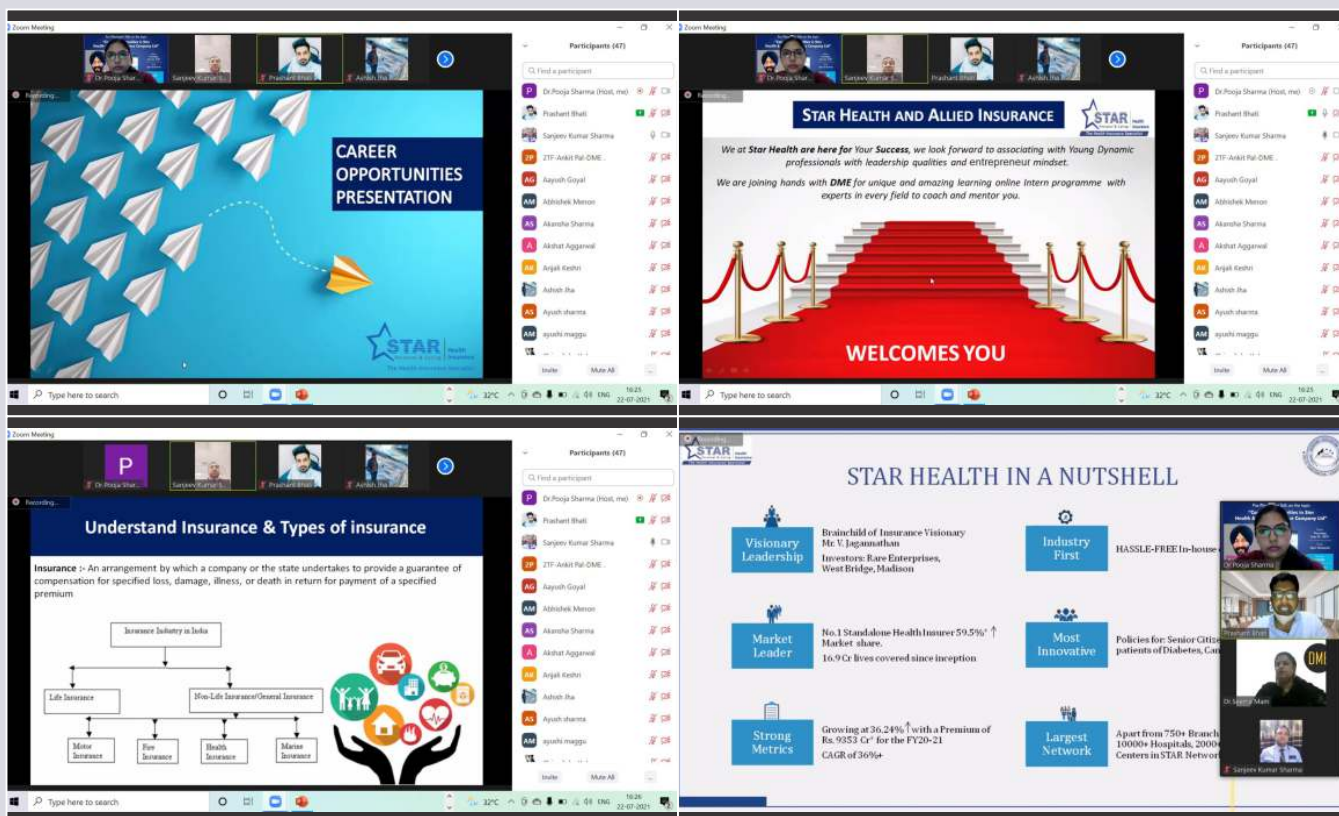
Zoom Meeting

Dr.Pooja Shar... Sanjeev Kumar S... Prashant Bhati Ashish Jha

Recording...

CAREER OPPORTUNITIES PRESENTATION

STAR Health Insurance
The Health Insurance Specialist

Participants (47)

Find a participant

Dr.Pooja Sharma (Host, me)
Prashant Bhati
Sanjeev Kumar Sharma
ZTF-Ankit Pal-DME
Aayush Goyal
Abhishek Menon
Akansha Sharma
Akshat Aggarwal
Anjali Keshri
Ashish Jha
Ayush sharma
ayushi maggu

Invite Mute All

Type here to search

32°C ENG 16:25 22-07-2021

Zoom Meeting

Dr.Pooja Shar... Sanjeev Kumar S... Prashant Bhati Ashish Jha

Recording...

STAR HEALTH AND ALLIED INSURANCE

STAR Health Insurance
The Health Insurance Specialist

We at Star Health are here for Your Success, we look forward to associating with Young Dynamic professionals with leadership qualities and entrepreneur mindset.

We are joining hands with DME for unique and amazing learning online Intern programme with experts in every field to coach and mentor you.

WELCOMES YOU

Participants (47)

Find a participant

Dr.Pooja Sharma (Host, me)
Prashant Bhati
Sanjeev Kumar Sharma
ZTF-Ankit Pal-DME
Aayush Goyal
Abhishek Menon
Akansha Sharma
Akshat Aggarwal
Anjali Keshri
Ashish Jha
Ayush sharma
ayushi maggu

Invite Mute All

Type here to search

32°C ENG 16:25 22-07-2021

Zoom Meeting

P
Dr.Pooja Shar... Sanjeev Kumar S... Prashant Bhati Ashish Jha

Recording...

Understand Insurance & Types of insurance

Insurance :- An arrangement by which a company or the state undertakes to provide a guarantee of compensation for specified loss, damage, illness, or death in return for payment of a specified premium

Insurance Industry in India

Life Insurance

Non-Life Insurance/General Insurance

Motor Insurance
Fire Insurance
Health Insurance
Marine Insurance

Participants (47)

Find a participant

Dr.Pooja Sharma (Host, me)
Prashant Bhati
Sanjeev Kumar Sharma
ZTF-Ankit Pal-DME
Aayush Goyal
Abhishek Menon
Akansha Sharma
Akshat Aggarwal
Anjali Keshri
Ashish Jha
Ayush sharma
ayushi maggu

Invite Mute All

Type here to search

32°C ENG 16:26 22-07-2021

Recording...

STAR Health Insurance
The Health Insurance Specialist

STAR HEALTH IN A NUTSHELL

Visionary Leadership
Brainchild of Insurance Visionary Mr. V. Jagannathan
Investors: Rare Enterprises, West Bridge, Madison

Industry First
HASSLE-FREE In-house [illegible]

Market Leader
No.1 Standalone Health Insurer 59.5%* ↑ Market share.
16.9 Cr lives covered since inception

Most Innovative
Policies for: Senior Citize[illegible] patients of Diabetes, Can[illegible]

Strong Metrics
Growing at 36.24%↑ with a Premium of Rs. 9353 Cr* for the FY20-21
CAGR of 36%+

Largest Network
Apart from 750+ Branch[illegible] 10000+ Hospitals, 2000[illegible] Centers in STAR Networ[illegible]

Dr.Pooja Sharma
Prashant Bhati
Dr.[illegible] Mam
Sanjeev Kumar Sharma